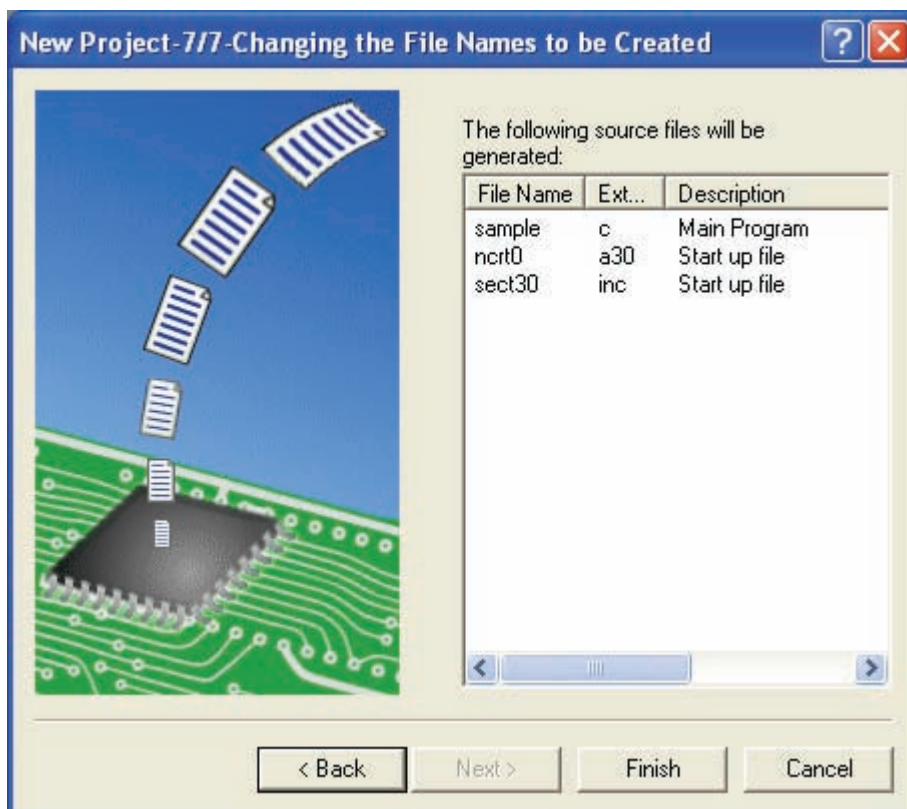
New Project-7/7-Changing the File Names to be Created

The following source files will be generated:

| File Name | Ext... | Description |
|---|---|---|
| sample | c | Main Program |
| ncrt0 | a30 | Start up file |
| sect30 | inc | Start up file |

< Back
Next >
Finish
Cancel